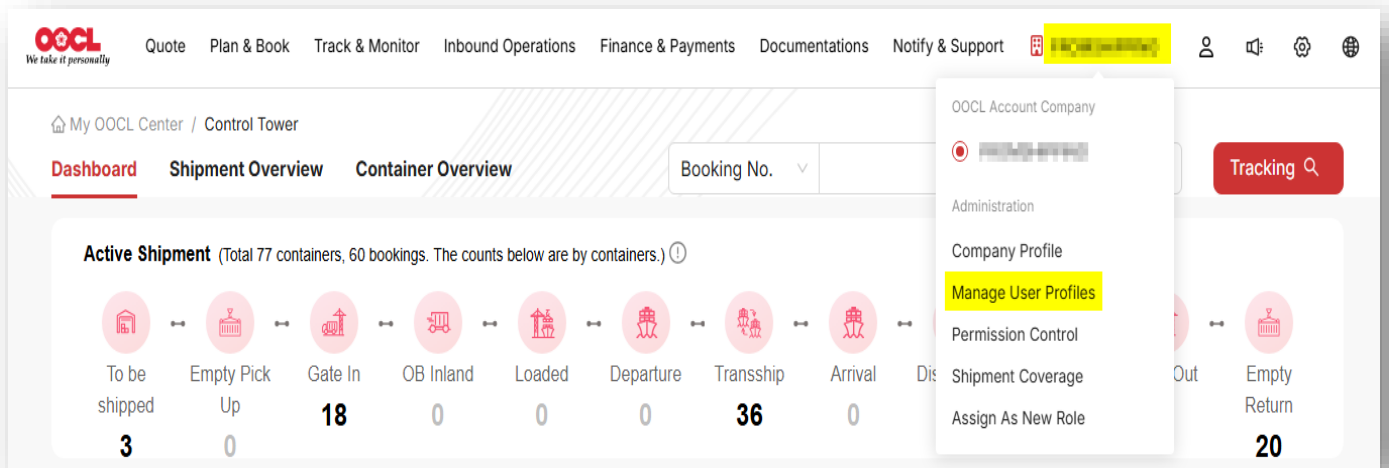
OOCL
We take it personally

Quote Plan & Book Track & Monitor Inbound Operations Finance & Payments Documentations Notify & Support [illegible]

My OOCL Center / Control Tower

Dashboard Shipment Overview Container Overview

Booking No.

Tracking

OOCL Account Company

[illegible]

Administration

Company Profile

Manage User Profiles

Permission Control

Shipment Coverage

Assign As New Role

Active Shipment (Total 77 containers, 60 bookings. The counts below are by containers.)

To be shipped
3

Empty Pick Up
0

Gate In
18

OB Inland
0

Loaded
0

Departure
0

Transship
36

Arrival
0

Dis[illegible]

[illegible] Out

Empty Return
20